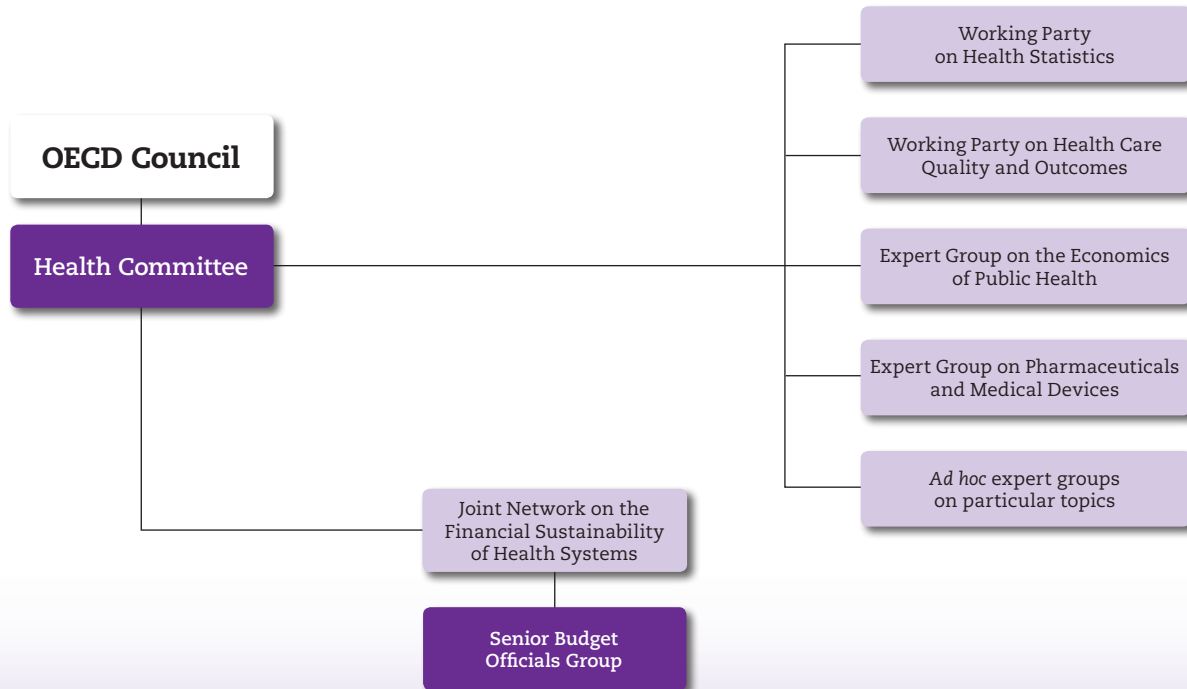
OECD Council

Health Committee

Working Party on Health Statistics

Working Party on Health Care Quality and Outcomes

Expert Group on the Economics of Public Health

Expert Group on Pharmaceuticals and Medical Devices

*Ad hoc* expert groups on particular topics

Joint Network on the Financial Sustainability of Health Systems

Senior Budget Officials Group